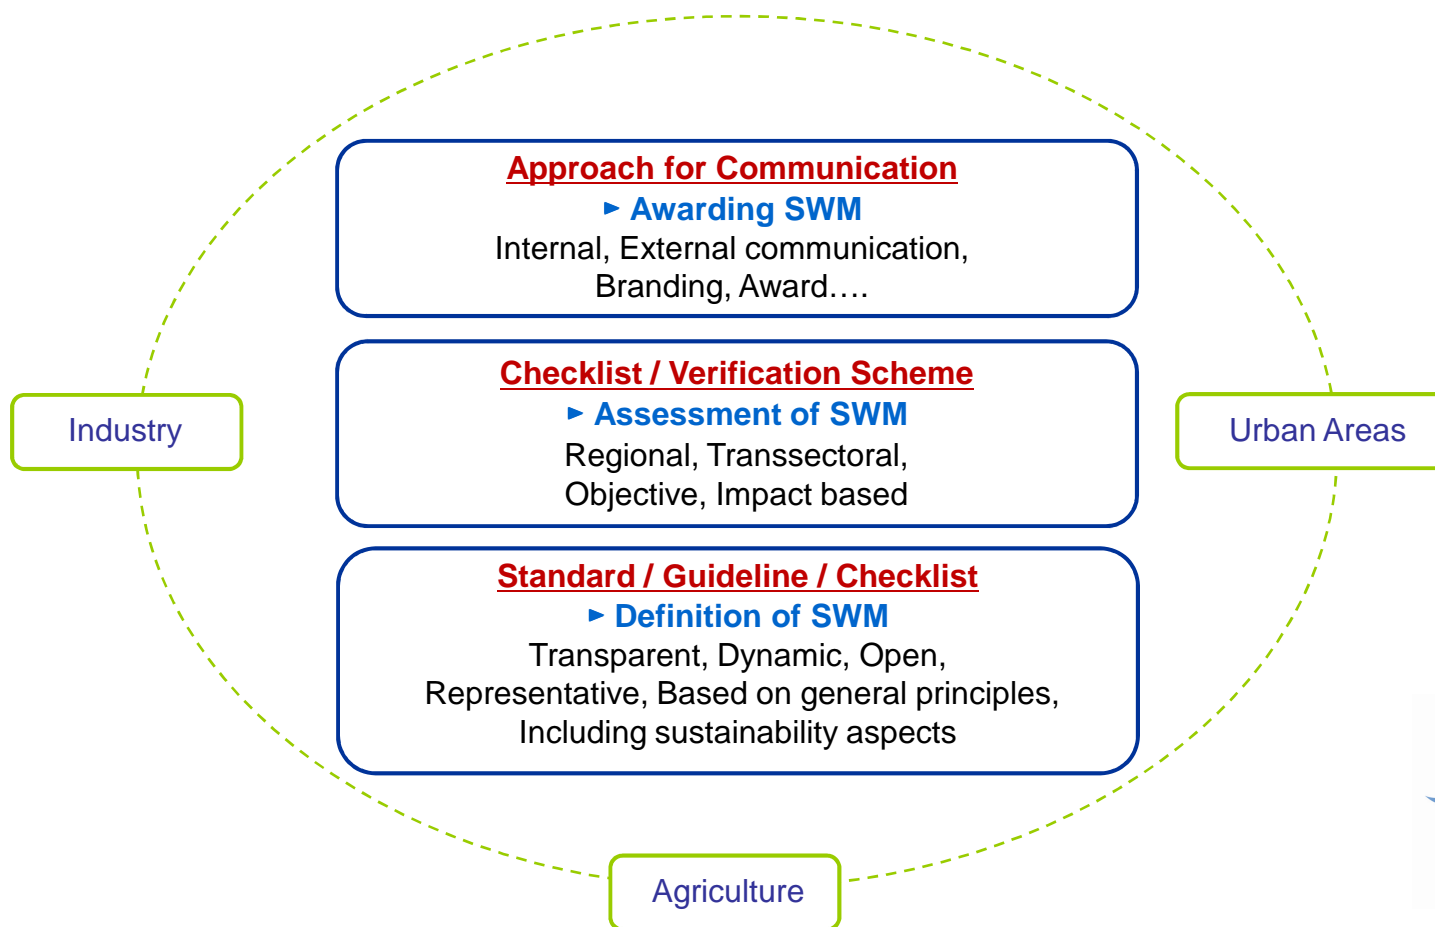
Approach for Communication

► Awarding SWM

Internal, External communication, Branding, Award….

Checklist / Verification Scheme

► Assessment of SWM

Regional, Transsectoral, Objective, Impact based

Standard / Guideline / Checklist

► Definition of SWM

Transparent, Dynamic, Open, Representative, Based on general principles, Including sustainability aspects

Industry

Urban Areas

Agriculture